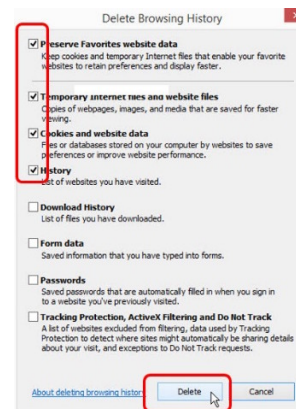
Delete Browsing History

Preserve Favorites website data
Keep cookies and temporary Internet files that enable your favorite websites to retain preferences and display faster.

Temporary Internet files and website files
Copies of webpages, images, and media that are saved for faster viewing.

Cookies and website data
Files or databases stored on your computer by websites to save preferences or improve website performance.

History
List of websites you have visited.

Download History
List of files you have downloaded.

Form data
Saved information that you have typed into forms.

Passwords
Saved passwords that are automatically filled in when you sign in to a website you've previously visited.

Tracking Protection, ActiveX Filtering and Do Not Track
A list of websites excluded from filtering, data used by Tracking Protection to detect where sites might automatically be sharing details about your visit, and exceptions to Do Not Track requests.

About deleting browsing history

Delete

Cancel